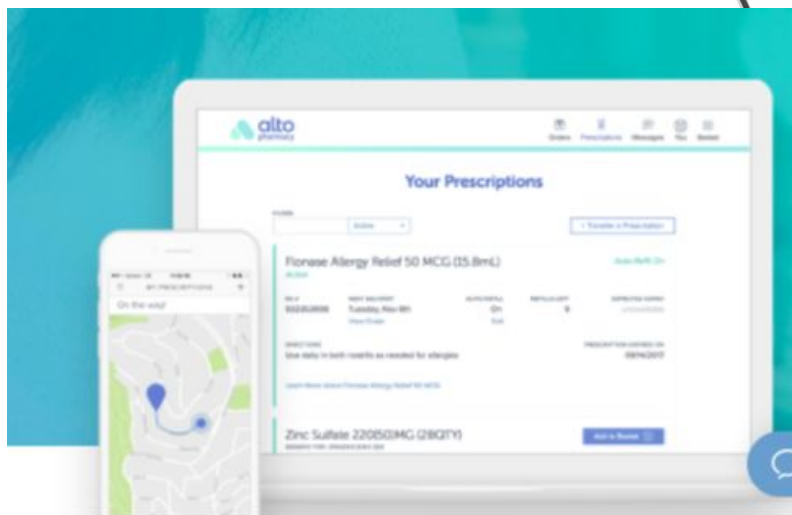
alto
pharmacy

Orders Prescriptions Messages You Basket

Your Prescriptions

Active

+ Transfer a Prescription

Fionase Allergy Relief 50 MCG (15.8mL)

Auto Refill On

Tuesday, Nov 8th
View Order

On
Edit

9

Use daily in both nostrils as needed for allergies

09/14/2017

Learn More about Fionase Allergy Relief 50 MCG

Zinc Sulfate 220(50)MG (28QTY)

Add to Basket

On the way!